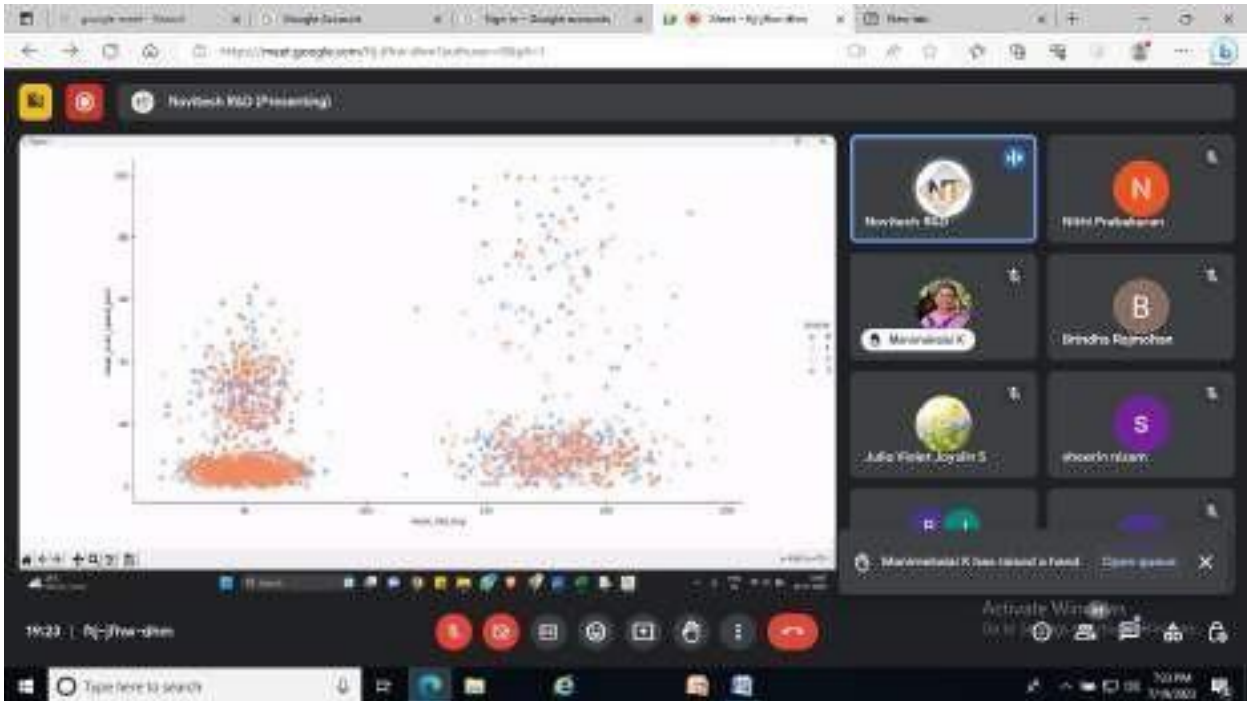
Navitech R&D (Presenting)

Navitech R&D

Nithi Prabakaran

Manimekalai K

Brindha Rajmohan

Julia Violet Joyslin S

shoorin nizam

Manimekalai K has raised a hand

Open queue

19:23 | fsj-jfhw-dhm

Activate Windows

Type here to search